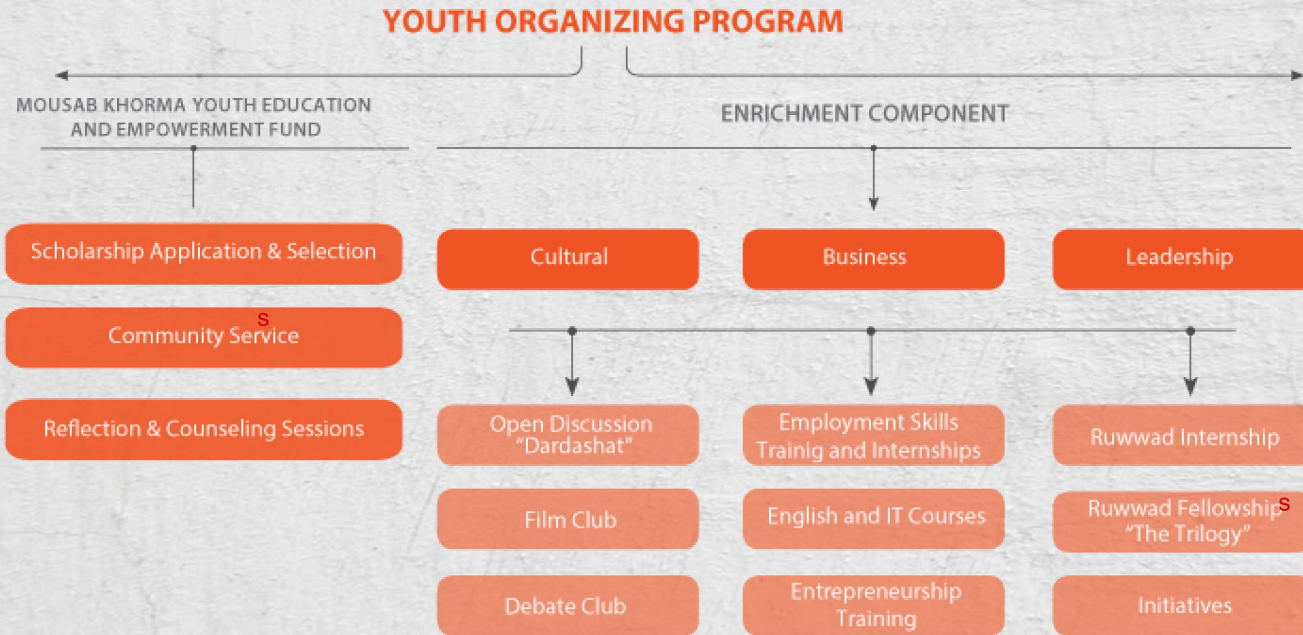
YOUTH ORGANIZING PROGRAM

MOUSAB KHORMA YOUTH EDUCATION AND EMPOWERMENT FUND

ENRICHMENT COMPONENT

Scholarship Application & Selection

Community Service

Reflection & Counseling Sessions

Cultural

Business

Leadership

Open Discussion "Dardashat"

Film Club

Debate Club

Employment Skills Trainig and Internships

English and IT Courses

Entrepreneurship Training

Ruwwad Internship

Ruwwad Fellowship "The Trilogy"

Initiatives